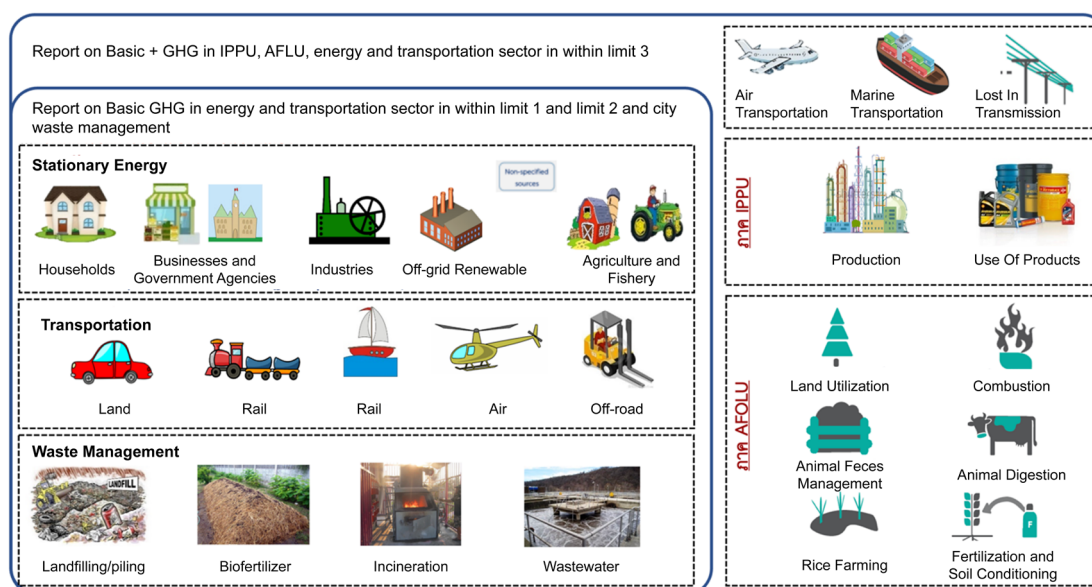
Report on Basic + GHG in IPPU, AFLU, energy and transportation sector in within limit 3

Report on Basic GHG in energy and transportation sector in within limit 1 and limit 2 and city waste management

Stationary Energy

Non-specified sources

Households

Businesses and Government Agencies

Industries

Off-grid Renewable

Agriculture and Fishery

Transportation

Land

Rail

Rail

Air

Off-road

Waste Management

LANDFILL

Landfilling/piling

Biofertilizer

Incineration

Wastewater

Air Transportation

Marine Transportation

Lost In Transmission

ภาค IPPU

Production

Use Of Products

ภาค AFOLU

Land Utilization

Combustion

Animal Feces Management

Animal Digestion

Rice Farming

F

Fertilization and Soil Conditioning